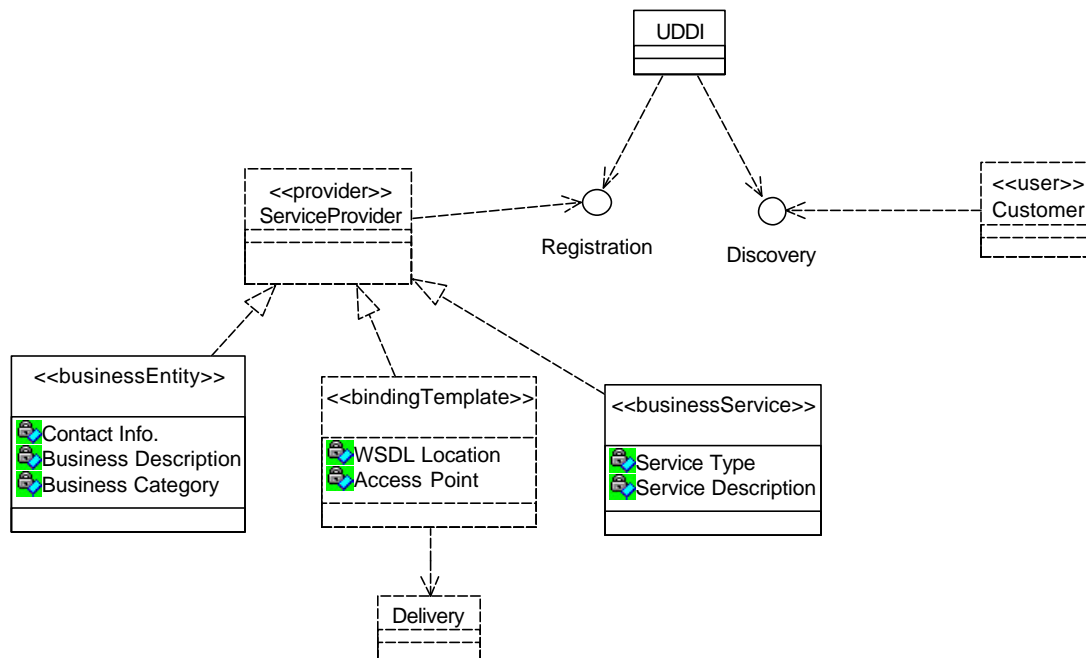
UDDI

<<provider>>
ServiceProvider

Registration

Discovery

<<user>>
Customer

<<businessEntity>>

Contact Info.
Business Description
Business Category

<<bindingTemplate>>

WSDL Location
Access Point

<<businessService>>

Service Type
Service Description

Delivery